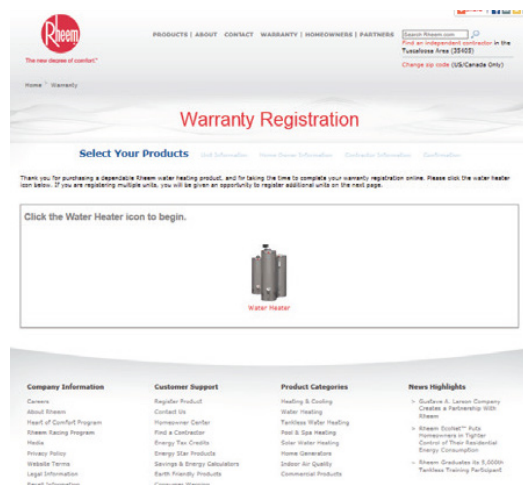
Rheem
The new degree of comfort.™

PRODUCTS | ABOUT CONTACT WARRANTY | HOMEOWNERS | PARTNERS

Search Rheem.com

Find an independent contractor in the Tuscaloosa Area (35405)

Change zip code (US/Canada Only)

Home > Warranty

Warranty Registration

Select Your Products Unit Information Home Owner Information Contractor Information Confirmation

Thank you for purchasing a dependable Rheem water heating product, and for taking the time to complete your warranty registration online. Please click the water heater icon below. If you are registering multiple units, you will be given an opportunity to register additional units on the next page.

Click the Water Heater icon to begin.

Water Heater

Company Information
Careers
About Rheem
Heart of Comfort Program
Rheem Racing Program
Media
Privacy Policy
Website Terms
Legal Information
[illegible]

Customer Support
Register Product
Contact Us
Homeowner Center
Find a Contractor
Energy Tax Credits
Energy Star Products
Savings & Energy Calculators
Earth Friendly Products
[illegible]

Product Categories
Heating & Cooling
Water Heating
Tankless Water Heating
Pool & Spa Heating
Solar Water Heating
Home Generators
Indoor Air Quality
Commercial Products

News Highlights
» Gustave A. Larson Company Creates a Partnership With Rheem
» Rheem EcoNet™ Puts Homeowners in Tighter Control of Their Residential Energy Consumption
» Rheem Graduates Its 5,000th Tankless Training Participant